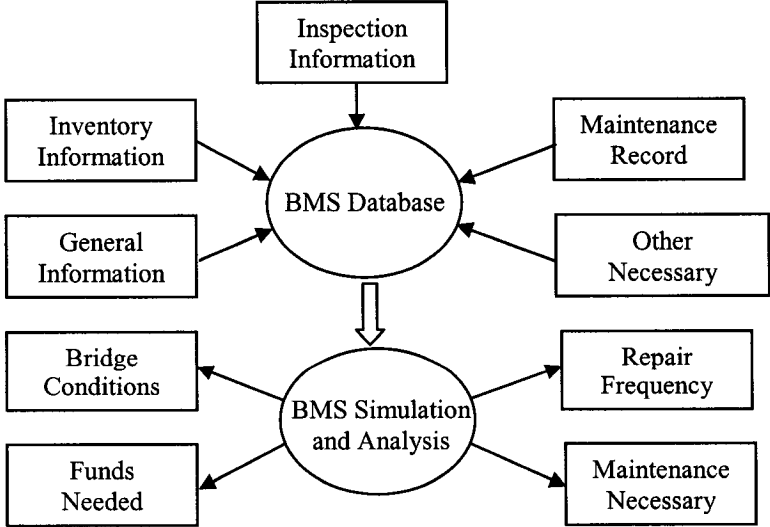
Inspection Information

Inventory Information

Maintenance Record

BMS Database

General Information

Other Necessary

Bridge Conditions

Repair Frequency

BMS Simulation and Analysis

Funds Needed

Maintenance Necessary